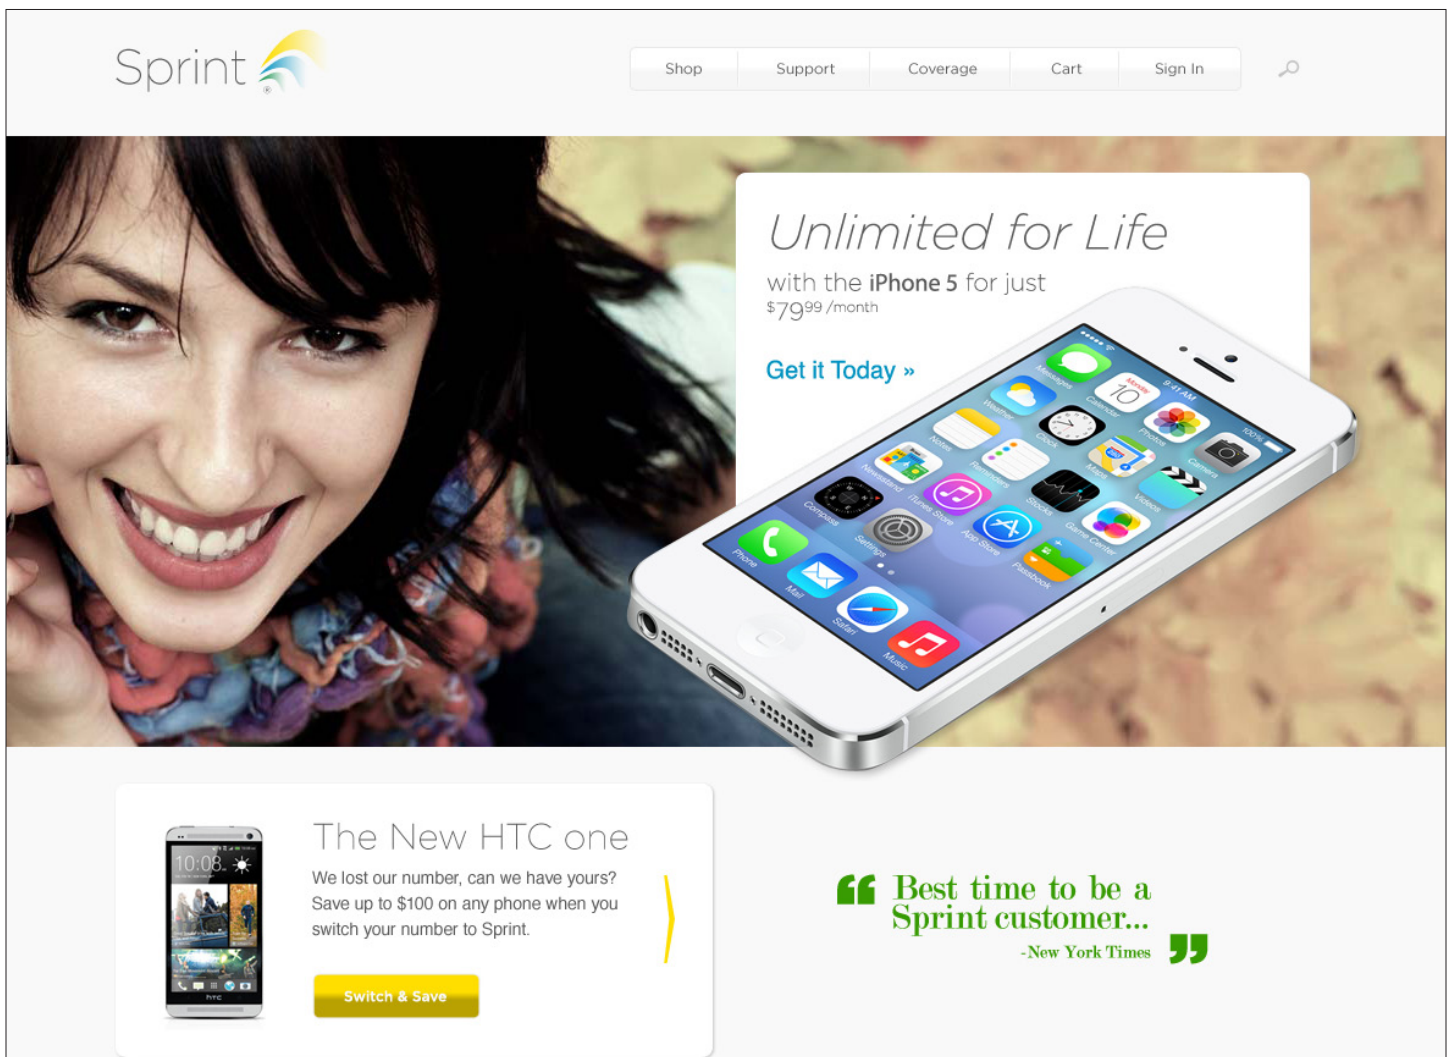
Sprint

Shop | Support | Coverage | Cart | Sign In

Unlimited for Life

with the iPhone 5 for just $79^{99} /month

Get it Today »

Messages Calendar Photos Camera Weather Clock Maps Videos Notes Reminders Stocks Game Center Newsstand iTunes Store App Store Passbook Compass Settings Phone Mail Safari Music

The New HTC one

We lost our number, can we have yours? Save up to $100 on any phone when you switch your number to Sprint.

Switch & Save

10:08

"Best time to be a Sprint customer..."

-New York Times